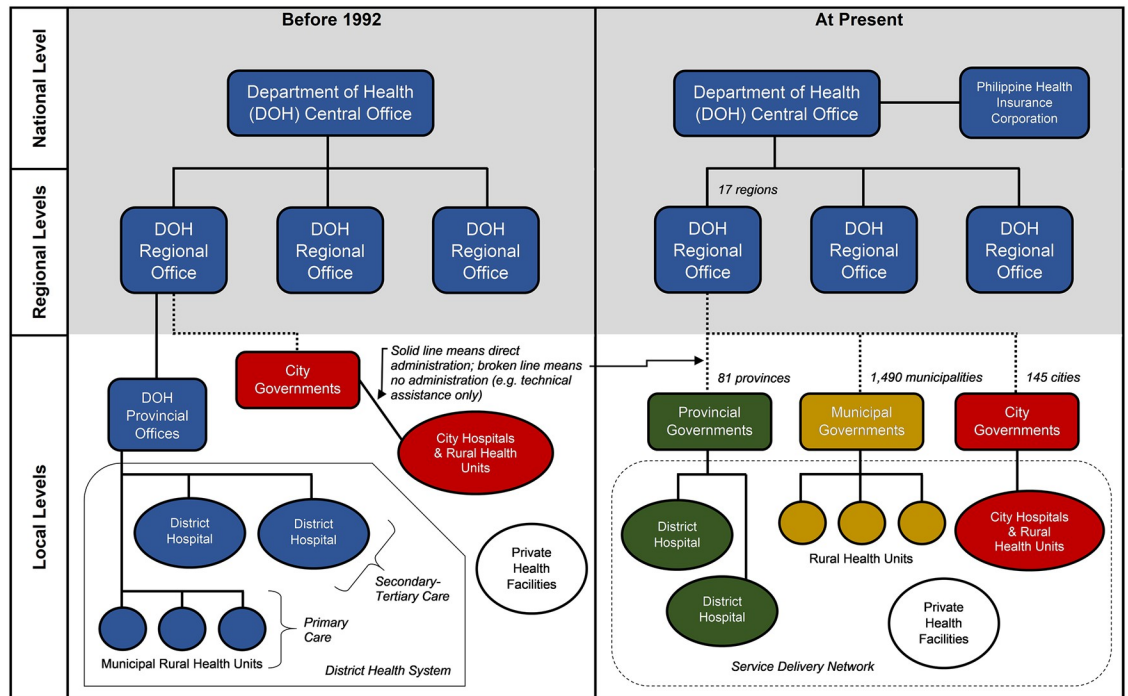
Before 1992

At Present

National Level

Regional Levels

Local Levels

Department of Health (DOH) Central Office

DOH Regional Office

DOH Regional Office

DOH Regional Office

City Governments

Solid line means direct administration; broken line means no administration (e.g. technical assistance only)

DOH Provincial Offices

City Hospitals & Rural Health Units

District Hospital

District Hospital

Secondary-Tertiary Care

Private Health Facilities

Primary Care

Municipal Rural Health Units

District Health System

Department of Health (DOH) Central Office

Philippine Health Insurance Corporation

17 regions

DOH Regional Office

DOH Regional Office

DOH Regional Office

81 provinces

1,490 municipalities

145 cities

Provincial Governments

Municipal Governments

City Governments

District Hospital

Rural Health Units

City Hospitals & Rural Health Units

District Hospital

Private Health Facilities

Service Delivery Network